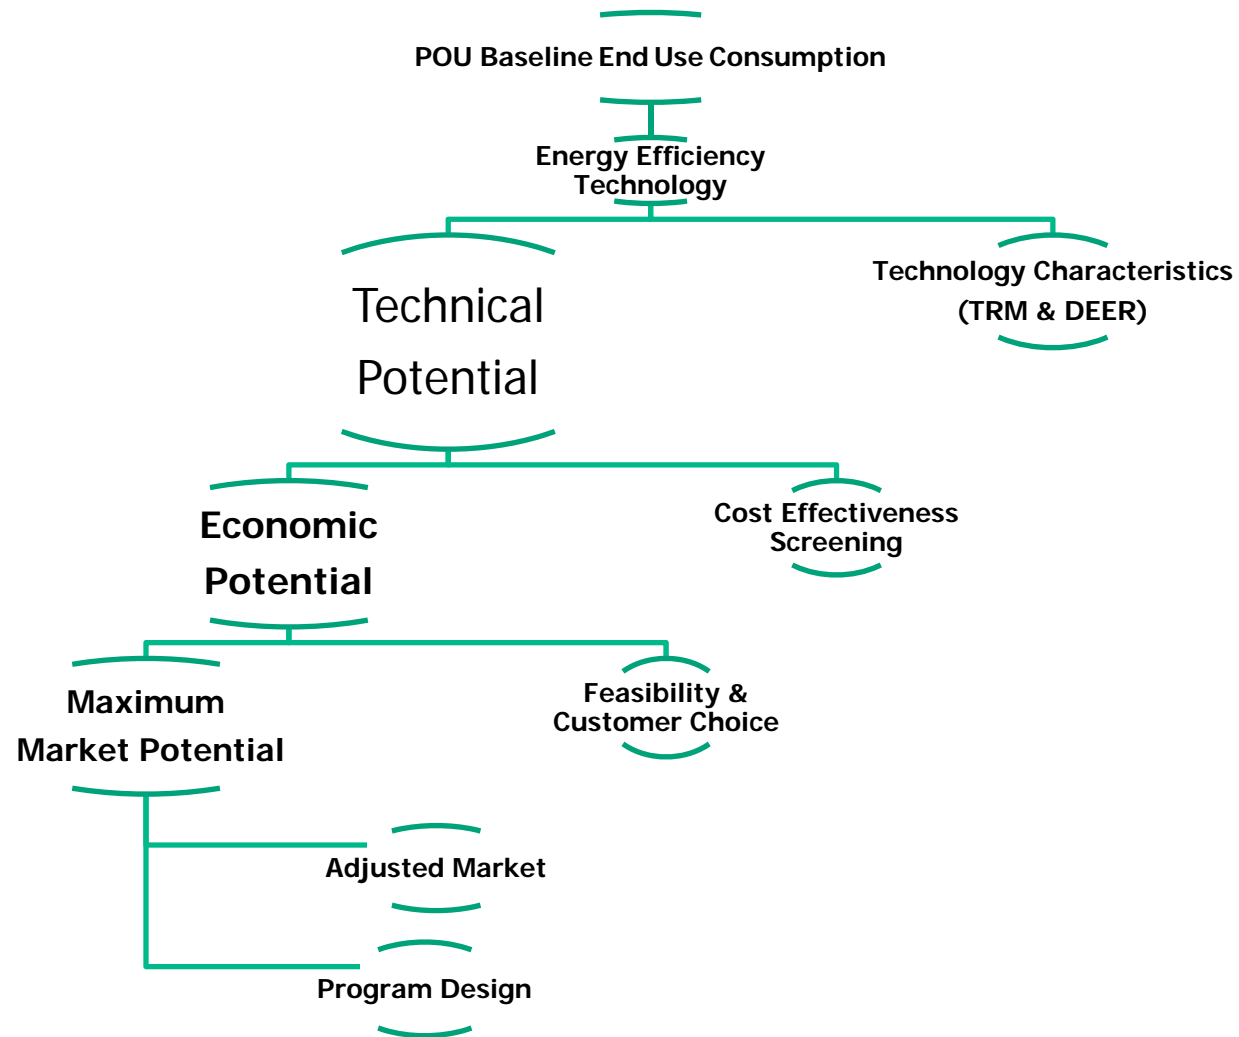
POU Baseline End Use Consumption

Energy Efficiency Technology

Technical Potential

Technology Characteristics (TRM & DEER)

Economic Potential

Cost Effectiveness Screening

Maximum Market Potential

Feasibility & Customer Choice

Adjusted Market

Program Design